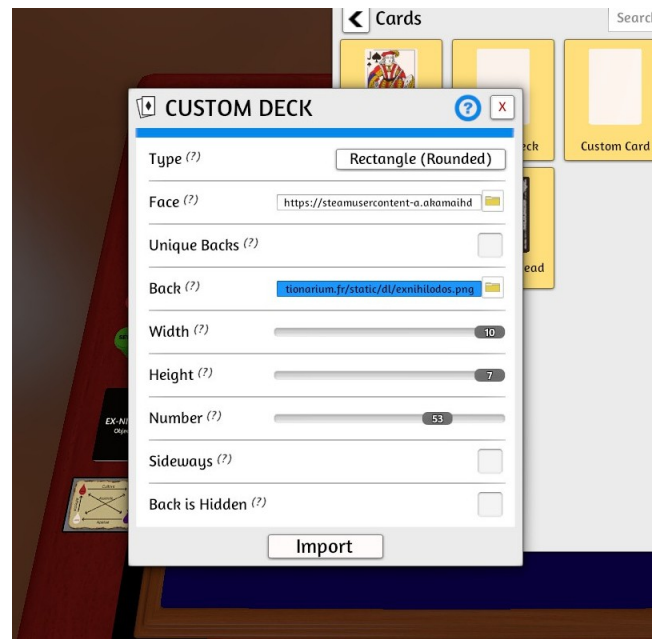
Cards

Searc

eck

Custom Card

ead

CUSTOM DECK

?

X

Type (?)

Rectangle (Rounded)

Face (?)

https://steamusercontent-a.akamaihd

Unique Backs (?)

Back (?)

tionarium.fr/static/dl/exnihilodos.png

Width (?)

10

Height (?)

7

Number (?)

53

Sideways (?)

Back is Hidden (?)

Import

EX-NI

Obj